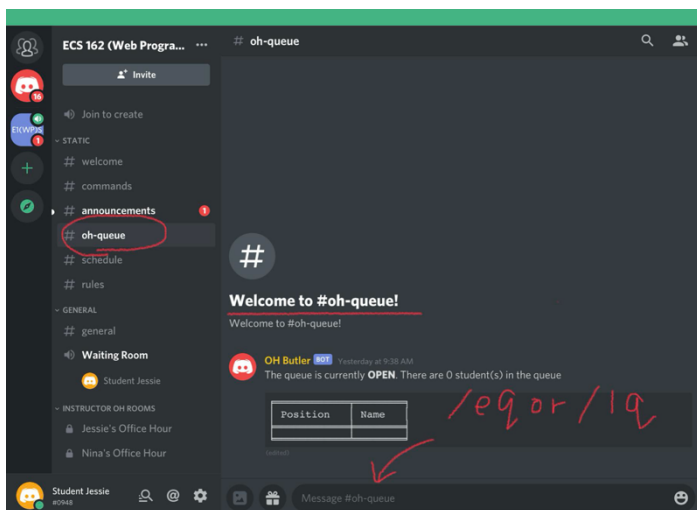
ECS 162 (Web Progra... ⋯

Invite

Join to create

STATIC

# welcome

# commands

# announcements 1

# oh-queue

# schedule

# rules

GENERAL

# general

Waiting Room

Student Jessie

INSTRUCTOR OH ROOMS

Jessie's Office Hour

Nina's Office Hour

16

E(WPJS

1

Student Jessie
#0948

# oh-queue

#

Welcome to #oh-queue!

Welcome to #oh-queue!

OH Butler BOT Yesterday at 9:38 AM

The queue is currently **OPEN**. There are 0 student(s) in the queue

| Position | Name |
|---|---|
| | |

(edited)

/eq or /iq

Message #oh-queue